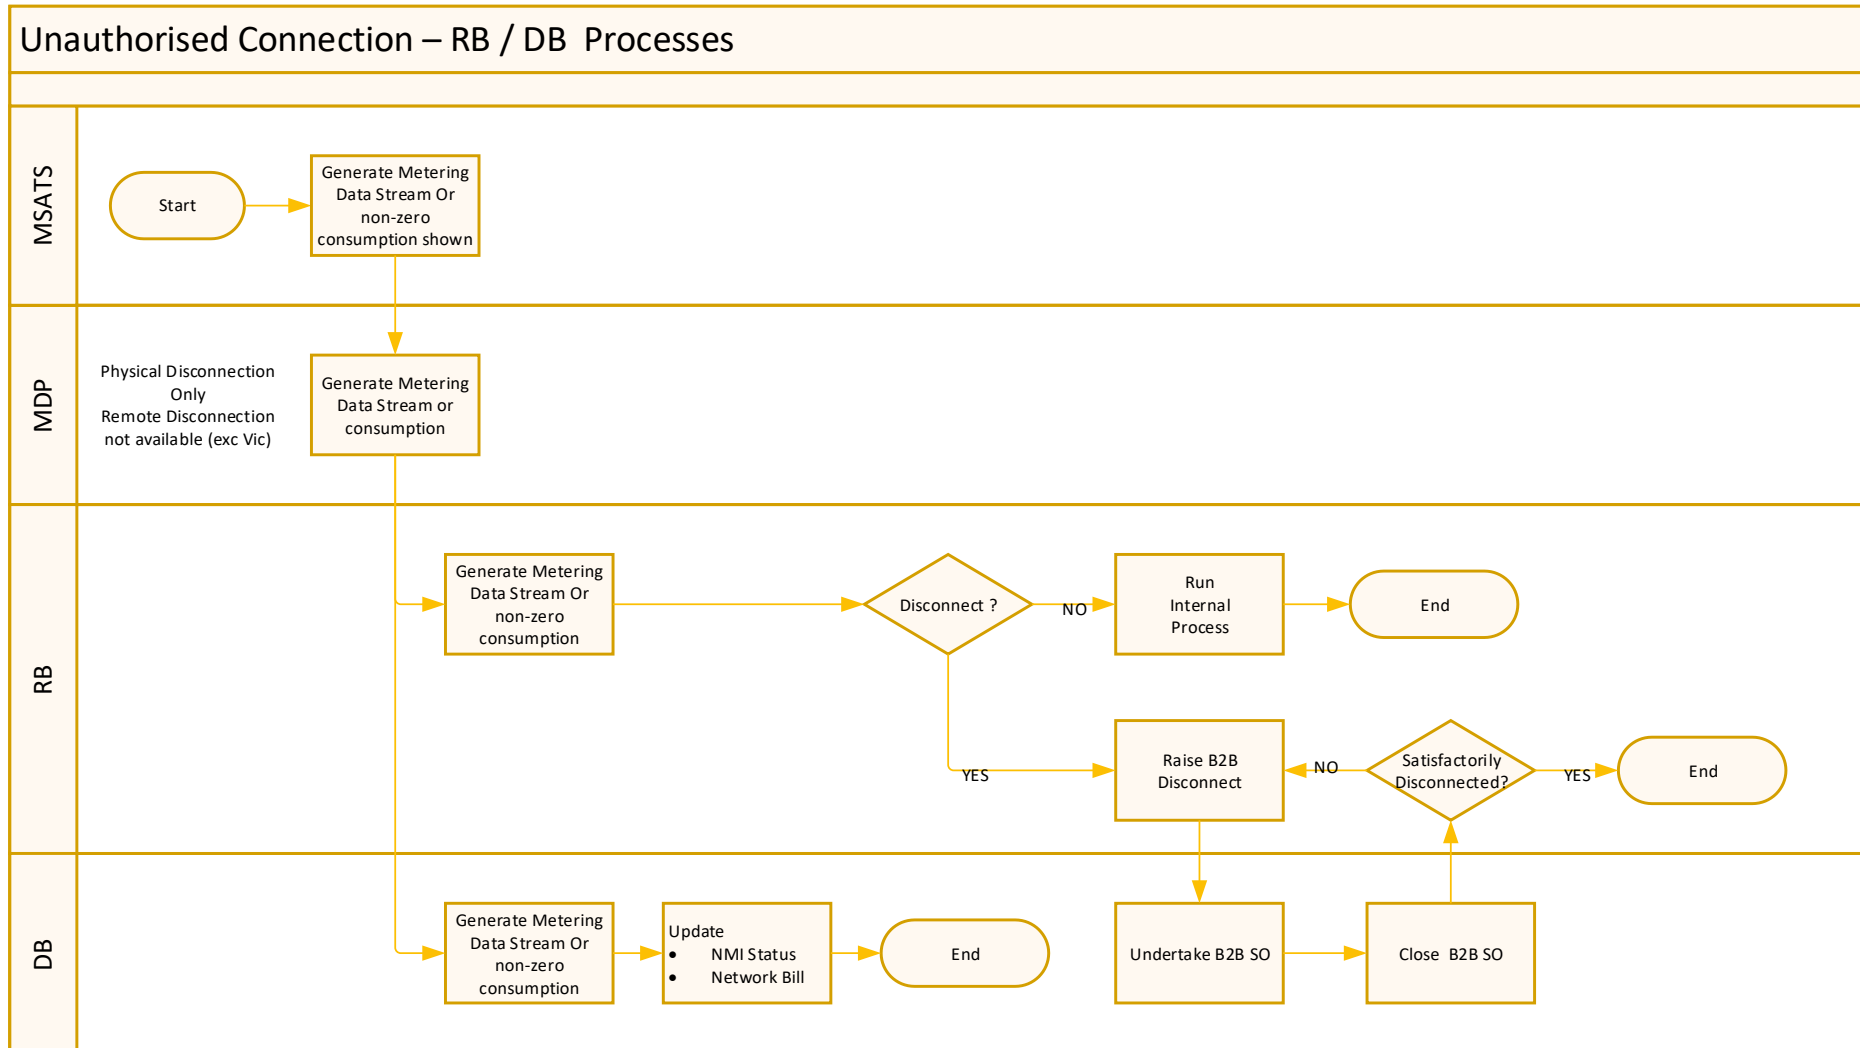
Unauthorised Connection – RB / DB Processes

MSATS

Start

Generate Metering Data Stream Or non-zero consumption shown

MDP

Physical Disconnection Only
Remote Disconnection not available (exc Vic)

Generate Metering Data Stream or consumption

RB

Generate Metering Data Stream Or non-zero consumption

Disconnect ?

NO

Run Internal Process

End

YES

Raise B2B Disconnect

NO

Satisfactorily Disconnected?

YES

End

DB

Generate Metering Data Stream Or non-zero consumption

Update
• NMI Status
• Network Bill

End

Undertake B2B SO

Close B2B SO